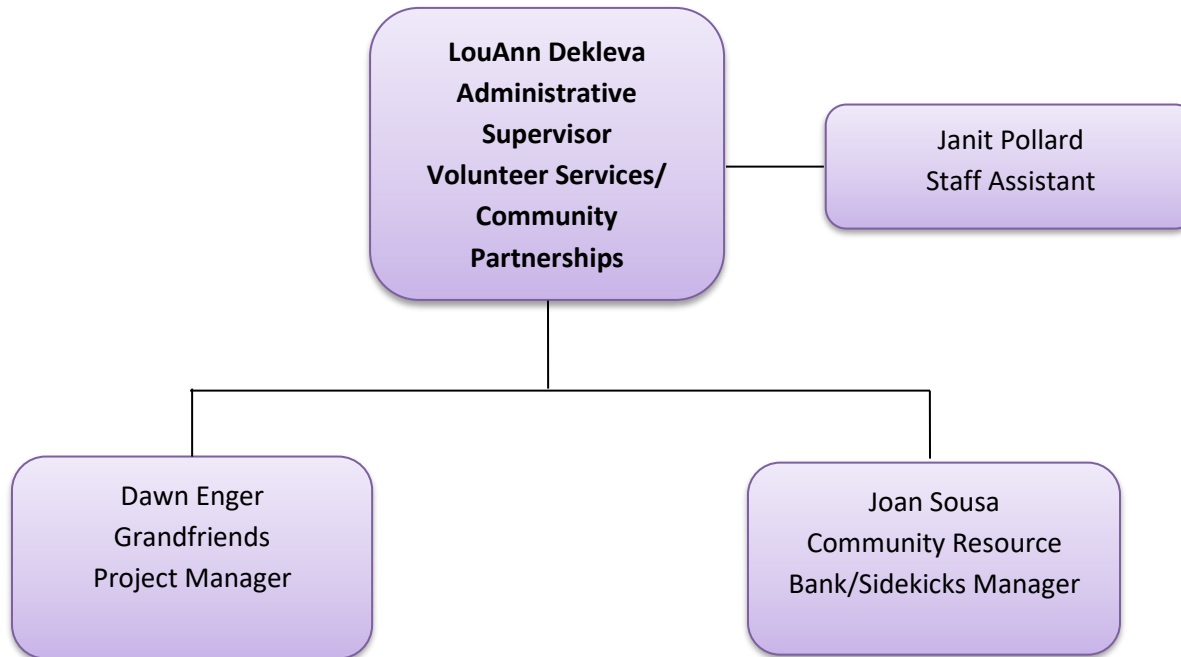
LouAnn Dekleva
Administrative
Supervisor
Volunteer Services/
Community
Partnerships

Janit Pollard
Staff Assistant

Dawn Enger
Grandfriends
Project Manager

Joan Sousa
Community Resource
Bank/Sidekicks Manager